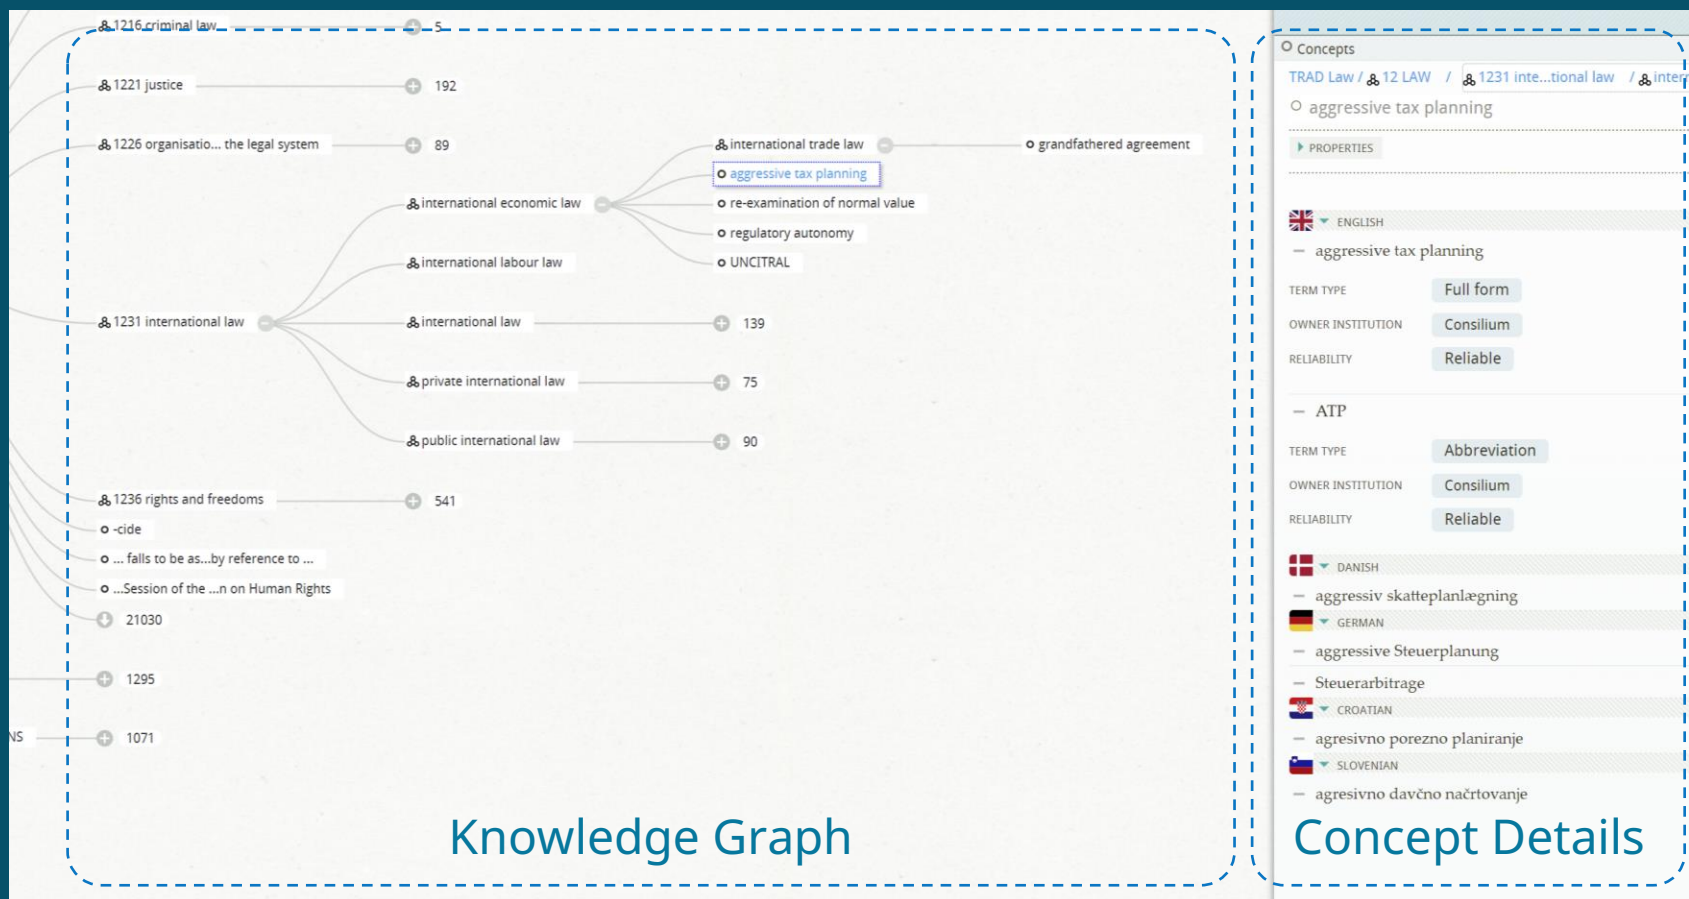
1216 criminal law 5

1221 justice 192

1226 organisatio... the legal system 89

international trade law

grandfathered agreement

aggressive tax planning

international economic law

re-examination of normal value

regulatory autonomy

UNCITRAL

international labour law

1231 international law

international law 139

private international law 75

public international law 90

1236 rights and freedoms 541

-cide

... falls to be as...by reference to ...

...Session of the ...n on Human Rights

21030

1295

NS 1071

Knowledge Graph

Concepts

TRAD Law / 12 LAW / 1231 inte...tional law / inter

aggressive tax planning

PROPERTIES

ENGLISH

aggressive tax planning

| TERM TYPE | Full form |
|---|---|
| OWNER INSTITUTION | Consilium |
| RELIABILITY | Reliable |

ATP

| TERM TYPE | Abbreviation |
|---|---|
| OWNER INSTITUTION | Consilium |
| RELIABILITY | Reliable |

DANISH

aggressiv skatteplanlægning

GERMAN

aggressive Steuerplanung

Steuerarbitrage

CROATIAN

agresivno porezno planiranje

SLOVENIAN

agresivno davčno načrtovanje

Concept Details